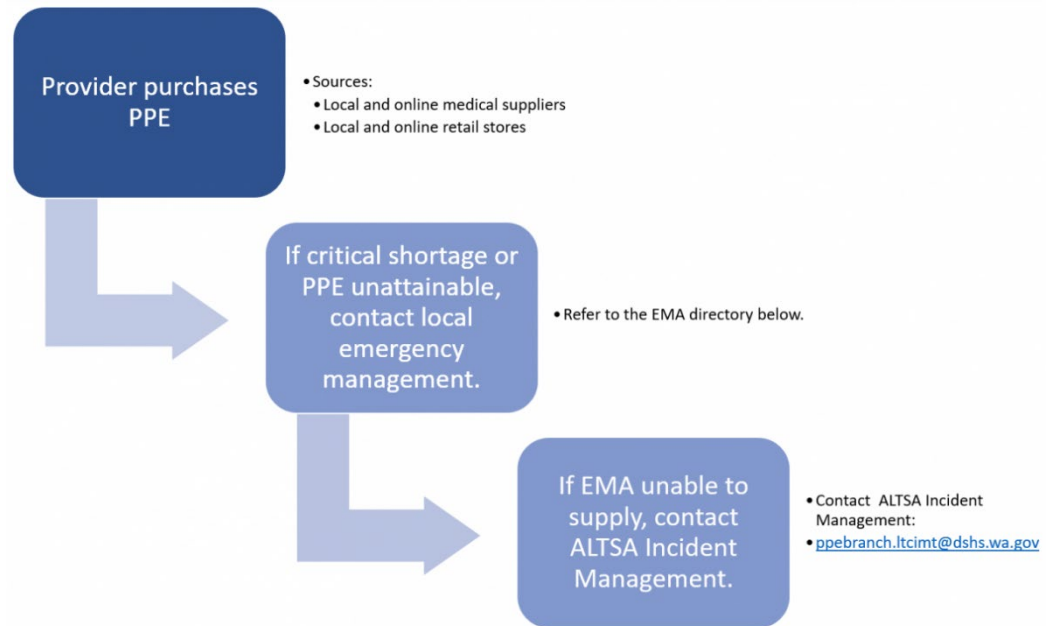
Provider purchases PPE

• Sources:
• Local and online medical suppliers
• Local and online retail stores

If critical shortage or PPE unattainable, contact local emergency management.

• Refer to the EMA directory below.

If EMA unable to supply, contact ALTSA Incident Management.

• Contact ALTSA Incident Management:
• ppebranch.ltcimt@dshs.wa.gov